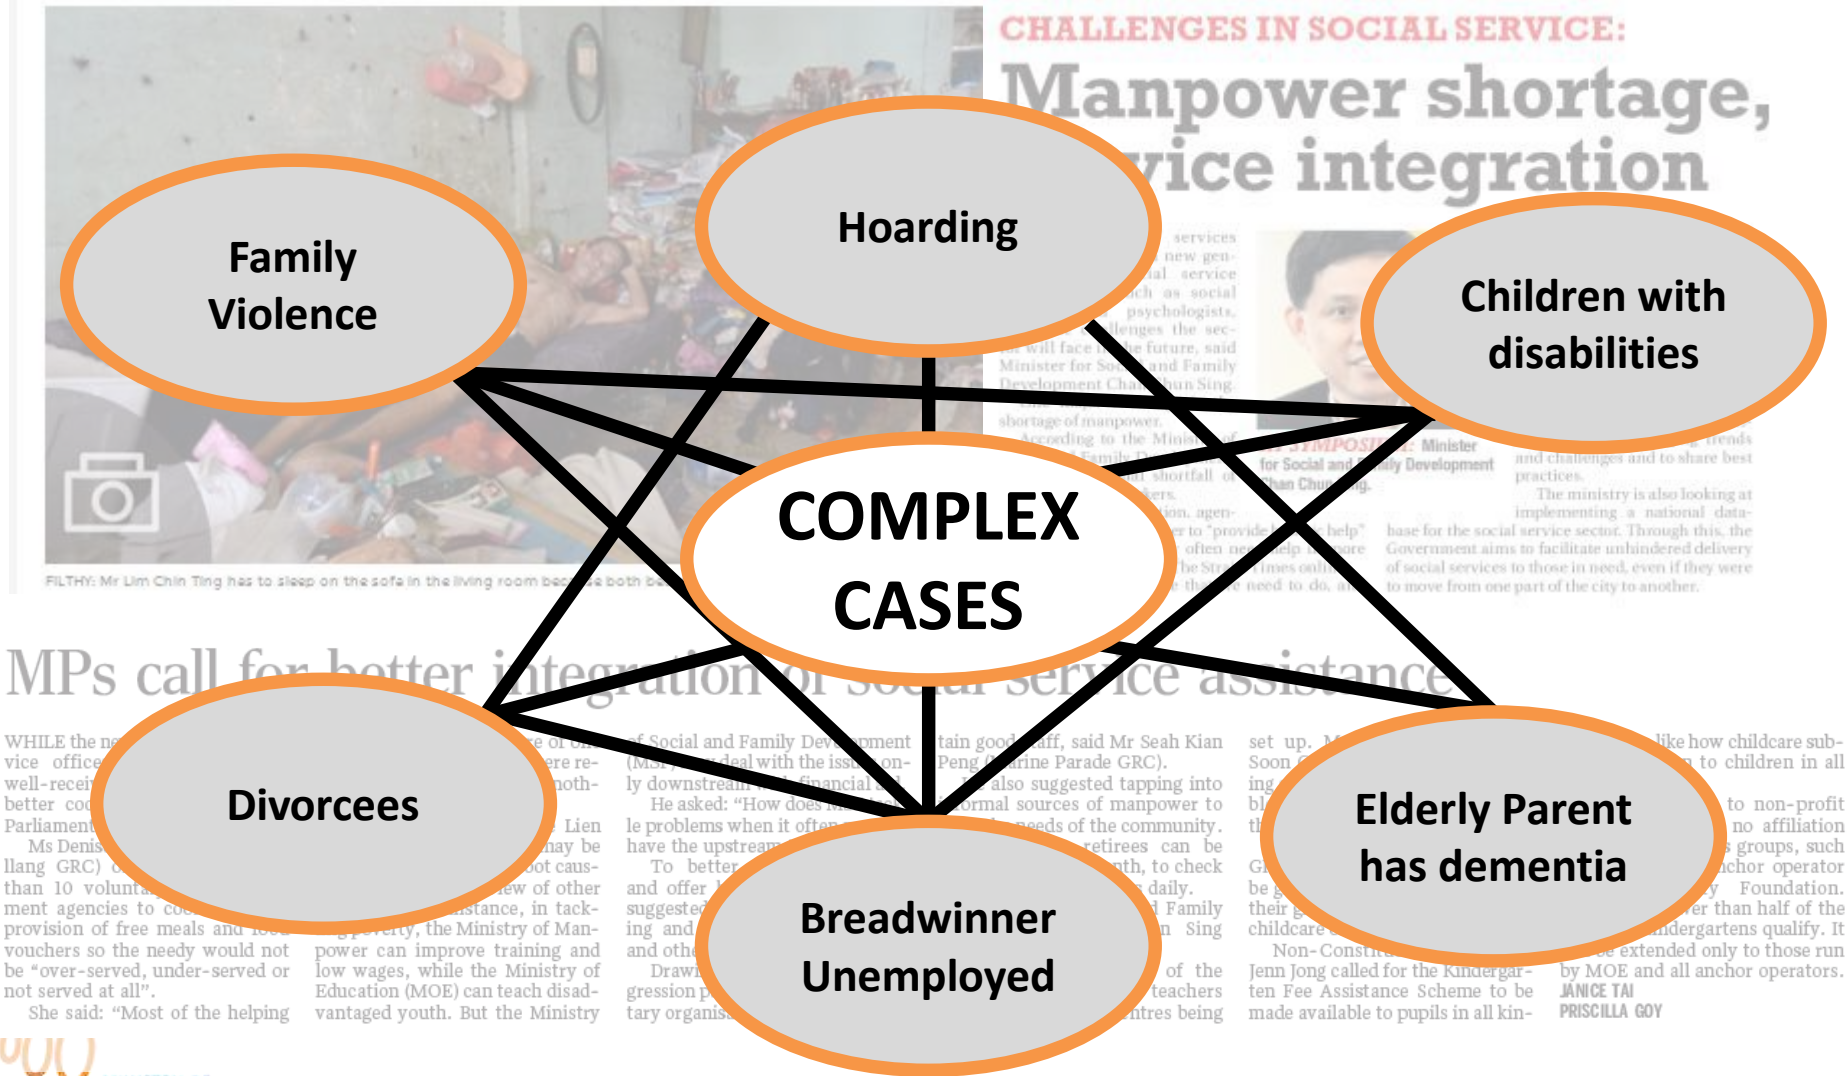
CHALLENGES IN SOCIAL SERVICE:

Manpower shortage, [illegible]vice integration

Family Violence

Hoarding

Children with disabilities

COMPLEX CASES

Divorcees

Breadwinner Unemployed

Elderly Parent has dementia

FILTHY: Mr Lim Chin Ting has to sleep on the sofa in the living room be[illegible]e both be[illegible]

MPs call for better integration of social service assistance

WHILE the ne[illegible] vice office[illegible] well-recei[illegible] better co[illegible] Parliament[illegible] Ms Denis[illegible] llang GRC) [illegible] than 10 volunt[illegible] ment agencies to co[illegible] provision of free meals and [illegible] vouchers so the needy would not be "over-served, under-served or not served at all".

She said: "Most of the helping

power can improve training and low wages, while the Ministry of Education (MOE) can teach disadvantaged youth. But the Ministry

of Social and Family Development (MSF) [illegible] deal with the issue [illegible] ly downstream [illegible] financial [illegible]

He asked: "How does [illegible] le problems when it often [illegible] have the upstream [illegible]

To better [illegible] and offer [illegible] suggested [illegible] ing and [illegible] and oth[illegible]

Draw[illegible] gression p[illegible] tary organis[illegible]

tain good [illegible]aff, said Mr Seah Kian Peng ([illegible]rine Parade GRC).

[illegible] also suggested tapping into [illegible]ormal sources of manpower to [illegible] needs of the community. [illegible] retirees can be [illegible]nth, to check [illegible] daily. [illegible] Family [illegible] Sing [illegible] of the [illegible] teachers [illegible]ntres being

set up. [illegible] Soon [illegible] ing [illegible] their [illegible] childcare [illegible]

Non-Consti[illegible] Jenn Jong called for the Kindergarten Fee Assistance Scheme to be made available to pupils in all kin-

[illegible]like how childcare sub-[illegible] to children in all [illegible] to non-profit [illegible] no affiliation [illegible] groups, such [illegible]chor operator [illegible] Foundation. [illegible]er than half of the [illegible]ndergartens qualify. It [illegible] extended only to those run by MOE and all anchor operators.

JANICE TAI
PRISCILLA GOY

SYMPOSIUM: Minister for Social and Family Development Chan Chun Sing.

The ministry is also looking at implementing a national database for the social service sector. Through this, the Government aims to facilitate unhindered delivery of social services to those in need, even if they were to move from one part of the city to another.